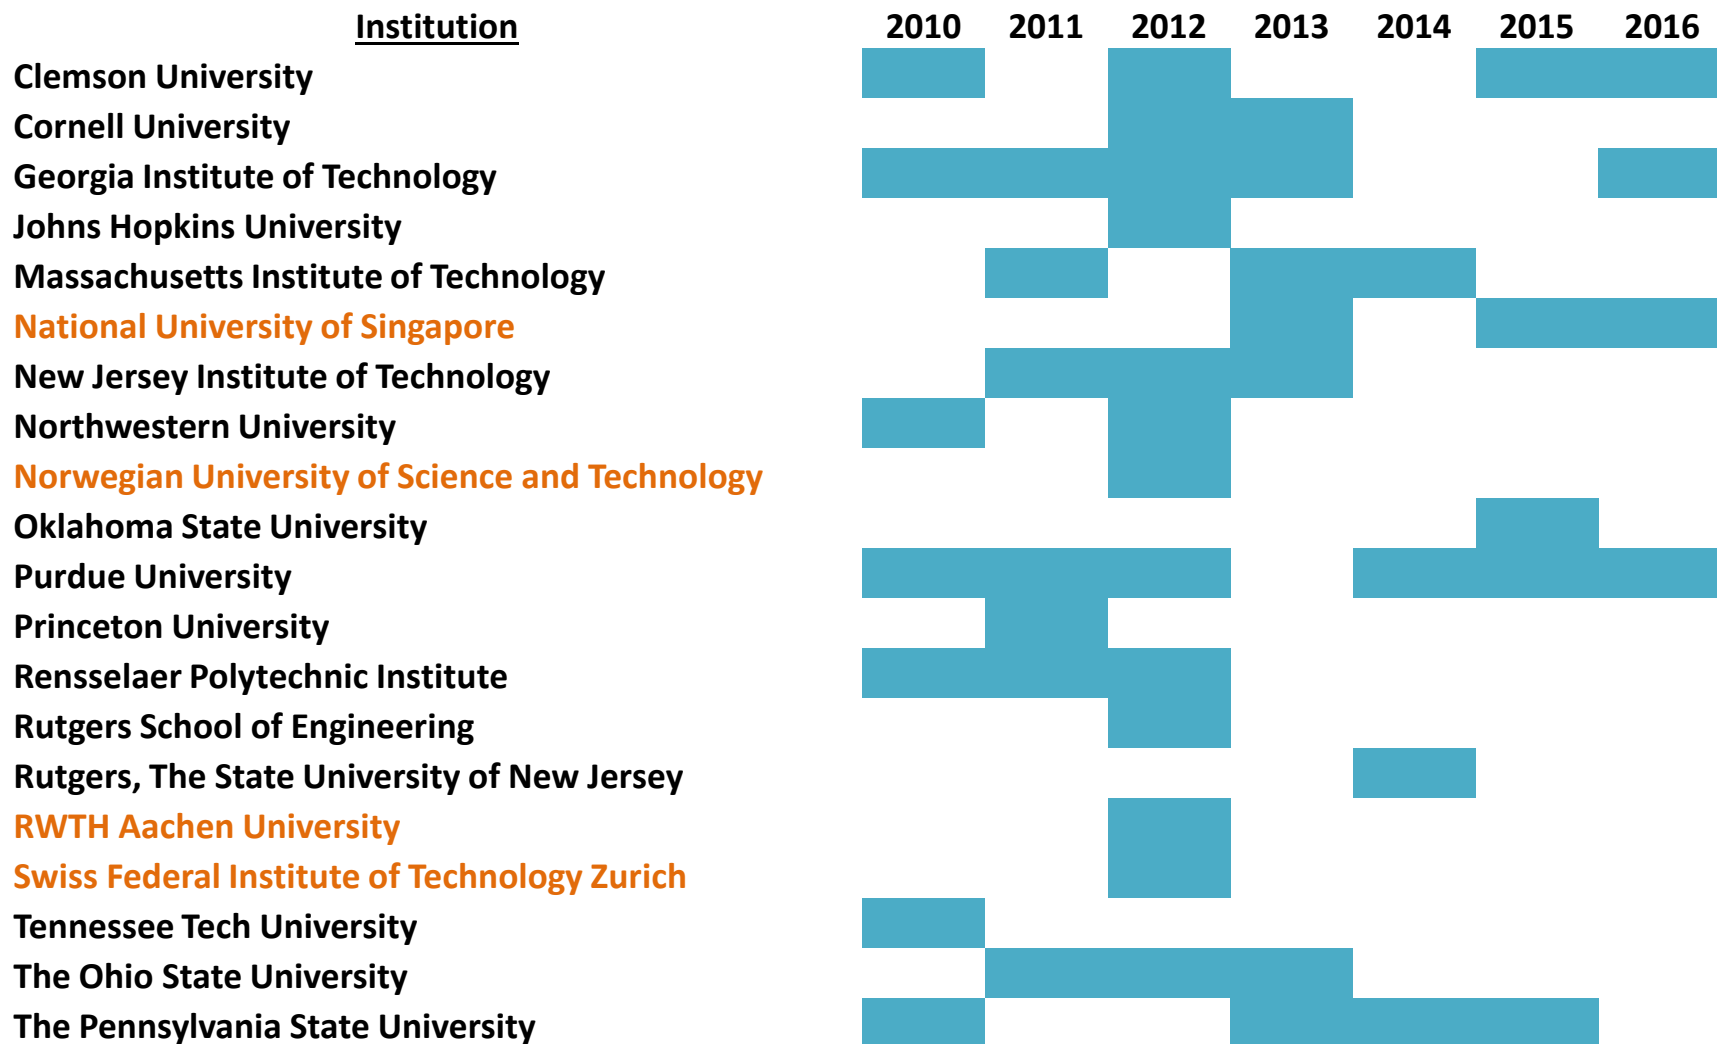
| Institution | 2010 | 2011 | 2012 | 2013 | 2014 | 2015 | 2016 |
|---|---|---|---|---|---|---|---|
| Clemson University | | | | | | | |
| Cornell University | | | | | | | |
| Georgia Institute of Technology | | | | | | | |
| Johns Hopkins University | | | | | | | |
| Massachusetts Institute of Technology | | | | | | | |
| National University of Singapore | | | | | | | |
| New Jersey Institute of Technology | | | | | | | |
| Northwestern University | | | | | | | |
| Norwegian University of Science and Technology | | | | | | | |
| Oklahoma State University | | | | | | | |
| Purdue University | | | | | | | |
| Princeton University | | | | | | | |
| Rensselaer Polytechnic Institute | | | | | | | |
| Rutgers School of Engineering | | | | | | | |
| Rutgers, The State University of New Jersey | | | | | | | |
| RWTH Aachen University | | | | | | | |
| Swiss Federal Institute of Technology Zurich | | | | | | | |
| Tennessee Tech University | | | | | | | |
| The Ohio State University | | | | | | | |
| The Pennsylvania State University | | | | | | | |